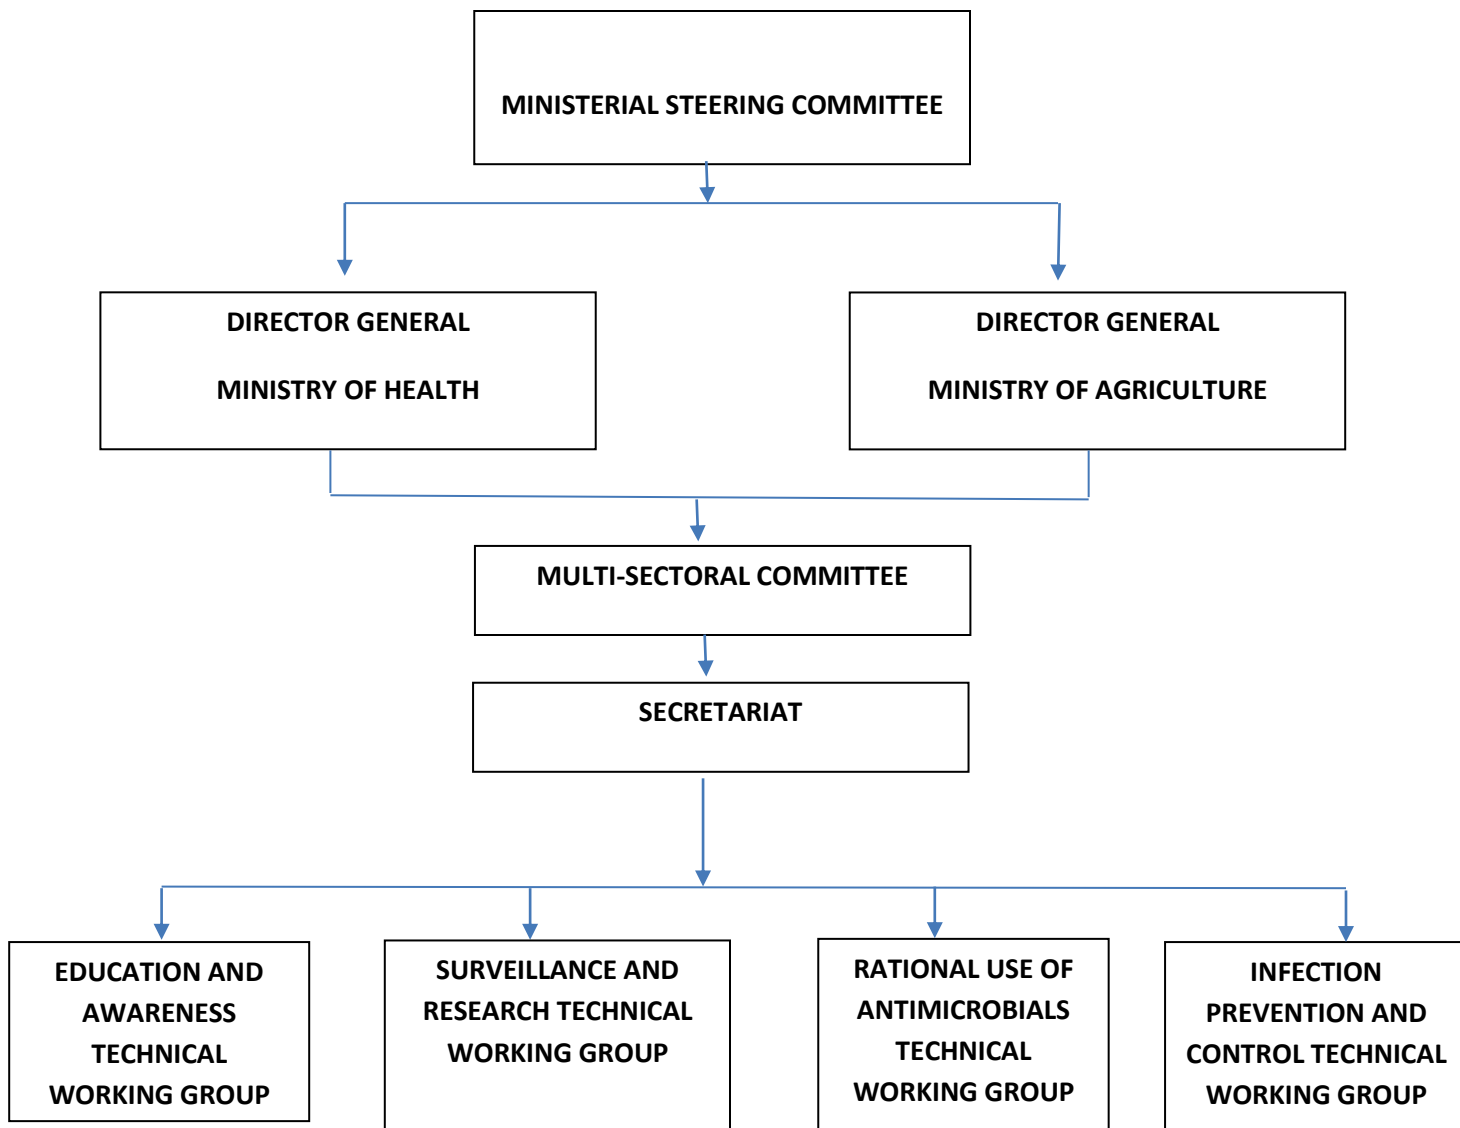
MINISTERIAL STEERING COMMITTEE

DIRECTOR GENERAL

MINISTRY OF HEALTH

DIRECTOR GENERAL

MINISTRY OF AGRICULTURE

MULTI-SECTORAL COMMITTEE

SECRETARIAT

EDUCATION AND AWARENESS TECHNICAL WORKING GROUP

SURVEILLANCE AND RESEARCH TECHNICAL WORKING GROUP

RATIONAL USE OF ANTIMICROBIALS TECHNICAL WORKING GROUP

INFECTION PREVENTION AND CONTROL TECHNICAL WORKING GROUP